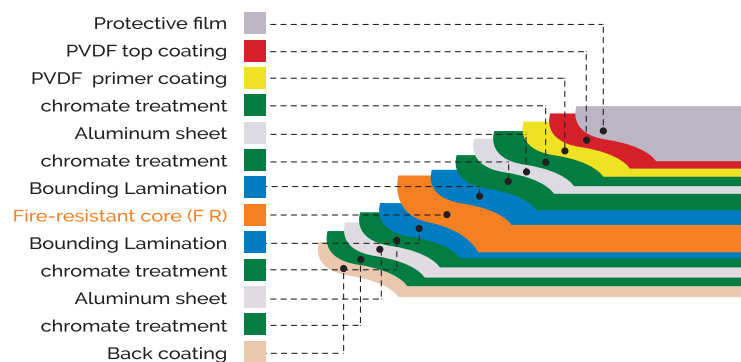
Protective film
PVDF top coating
PVDF  primer coating
chromate treatment
Aluminum sheet
chromate treatment
Bounding Lamination
Fire-resistant core (F R)
Bounding Lamination
chromate treatment
Aluminum sheet
chromate treatment
Back coating